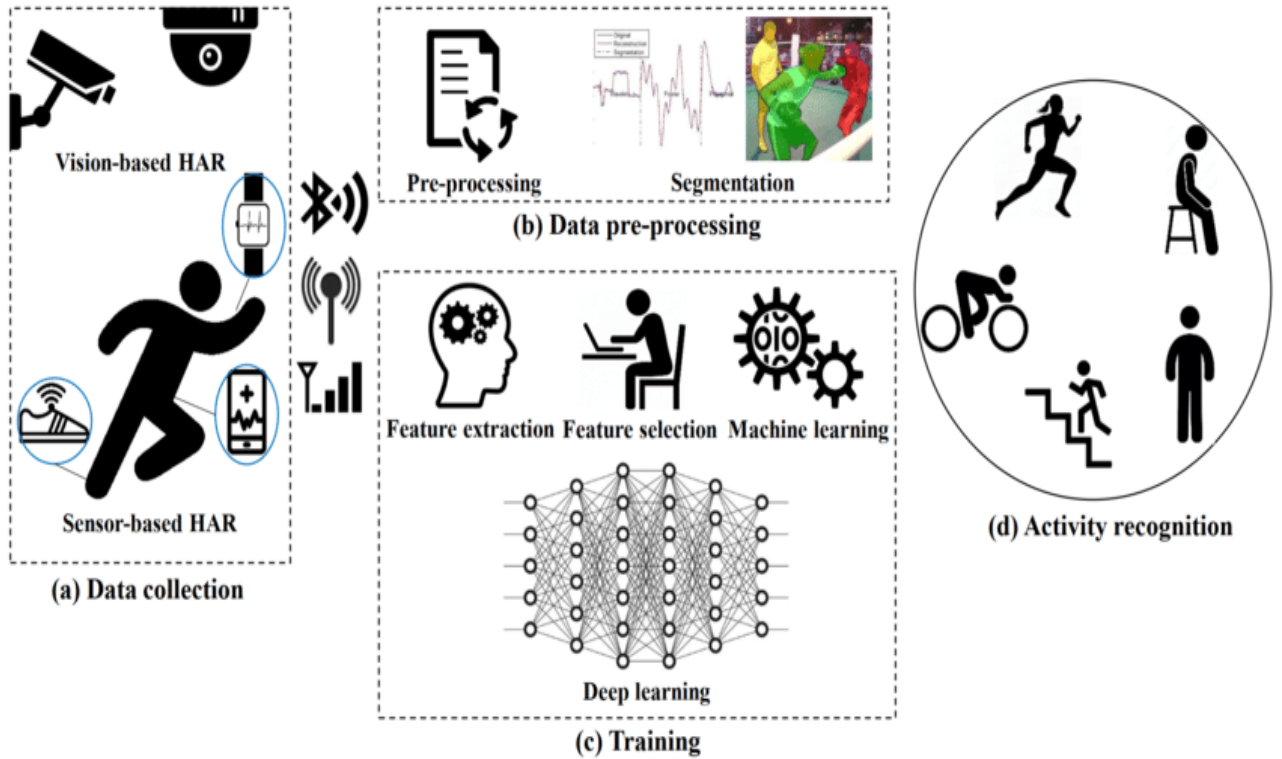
Vision-based HAR

Sensor-based HAR

(a) Data collection

Signal
Reconstruction
Segmentation

Pre-processing

Segmentation

(b) Data pre-processing

Feature extraction

Feature selection

Machine learning

Deep learning

(c) Training

(d) Activity recognition